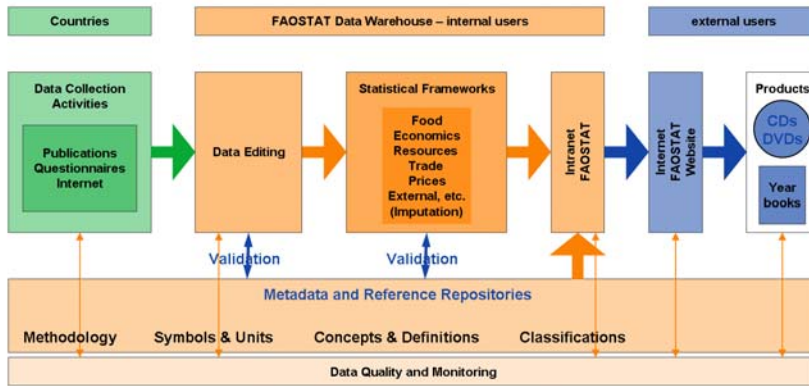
Countries

FAOSTAT Data Warehouse – internal users

external users

Data Collection Activities

Publications Questionnaires Internet

Data Editing

Statistical Frameworks

Food Economics Resources Trade Prices External, etc. (Imputation)

Intranet FAOSTAT

Internet FAOSTAT Website

Products

CDs DVDs

Year books

Validation

Validation

Metadata and Reference Repositories

Methodology

Symbols & Units

Concepts & Definitions

Classifications

Data Quality and Monitoring